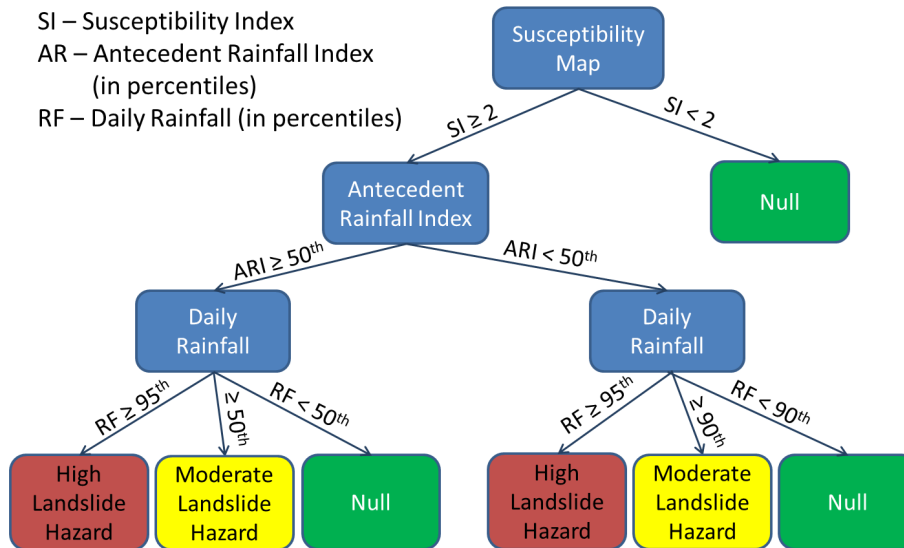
SI – Susceptibility Index
AR – Antecedent Rainfall Index (in percentiles)
RF – Daily Rainfall (in percentiles)

Susceptibility Map

$SI \geq 2$

$SI < 2$

Antecedent Rainfall Index

Null

$ARI \geq 50^{th}$

$ARI < 50^{th}$

Daily Rainfall

Daily Rainfall

$RF \geq 95^{th}$

$\geq 50^{th}$

$RF < 50^{th}$

$RF \geq 95^{th}$

$\geq 90^{th}$

$RF < 90^{th}$

High Landslide Hazard

Moderate Landslide Hazard

Null

High Landslide Hazard

Moderate Landslide Hazard

Null